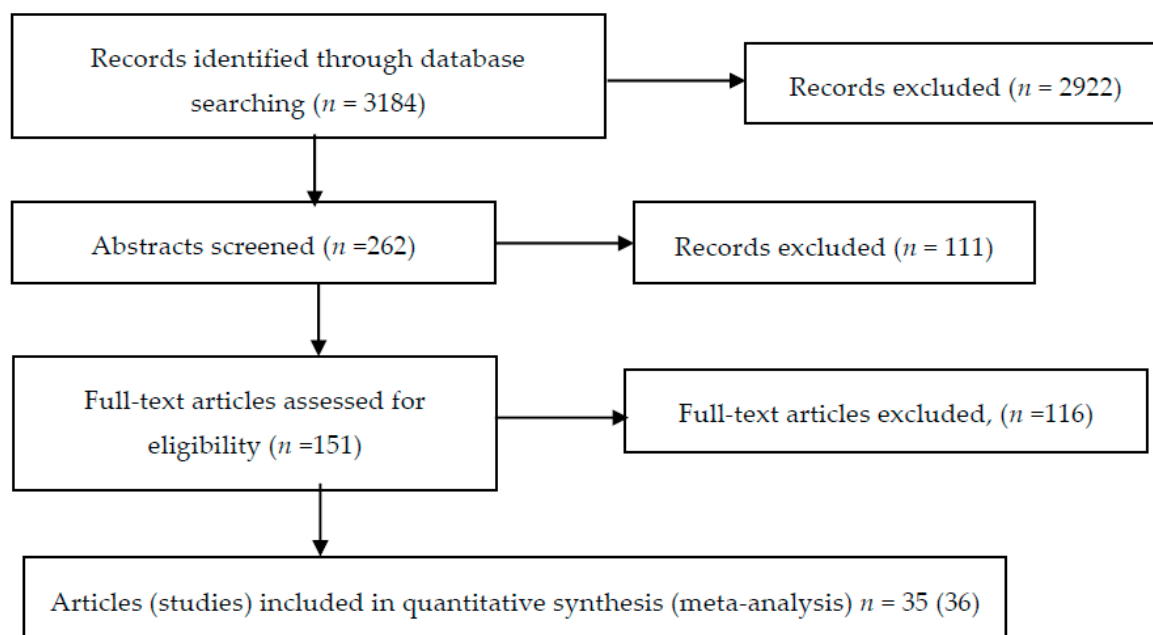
Records identified through database searching ($n$ = 3184)

Records excluded ($n$ = 2922)

Abstracts screened ($n$ =262)

Records excluded ($n$ = 111)

Full-text articles assessed for eligibility ($n$ =151)

Full-text articles excluded, ($n$ =116)

Articles (studies) included in quantitative synthesis (meta-analysis) $n$ = 35 (36)